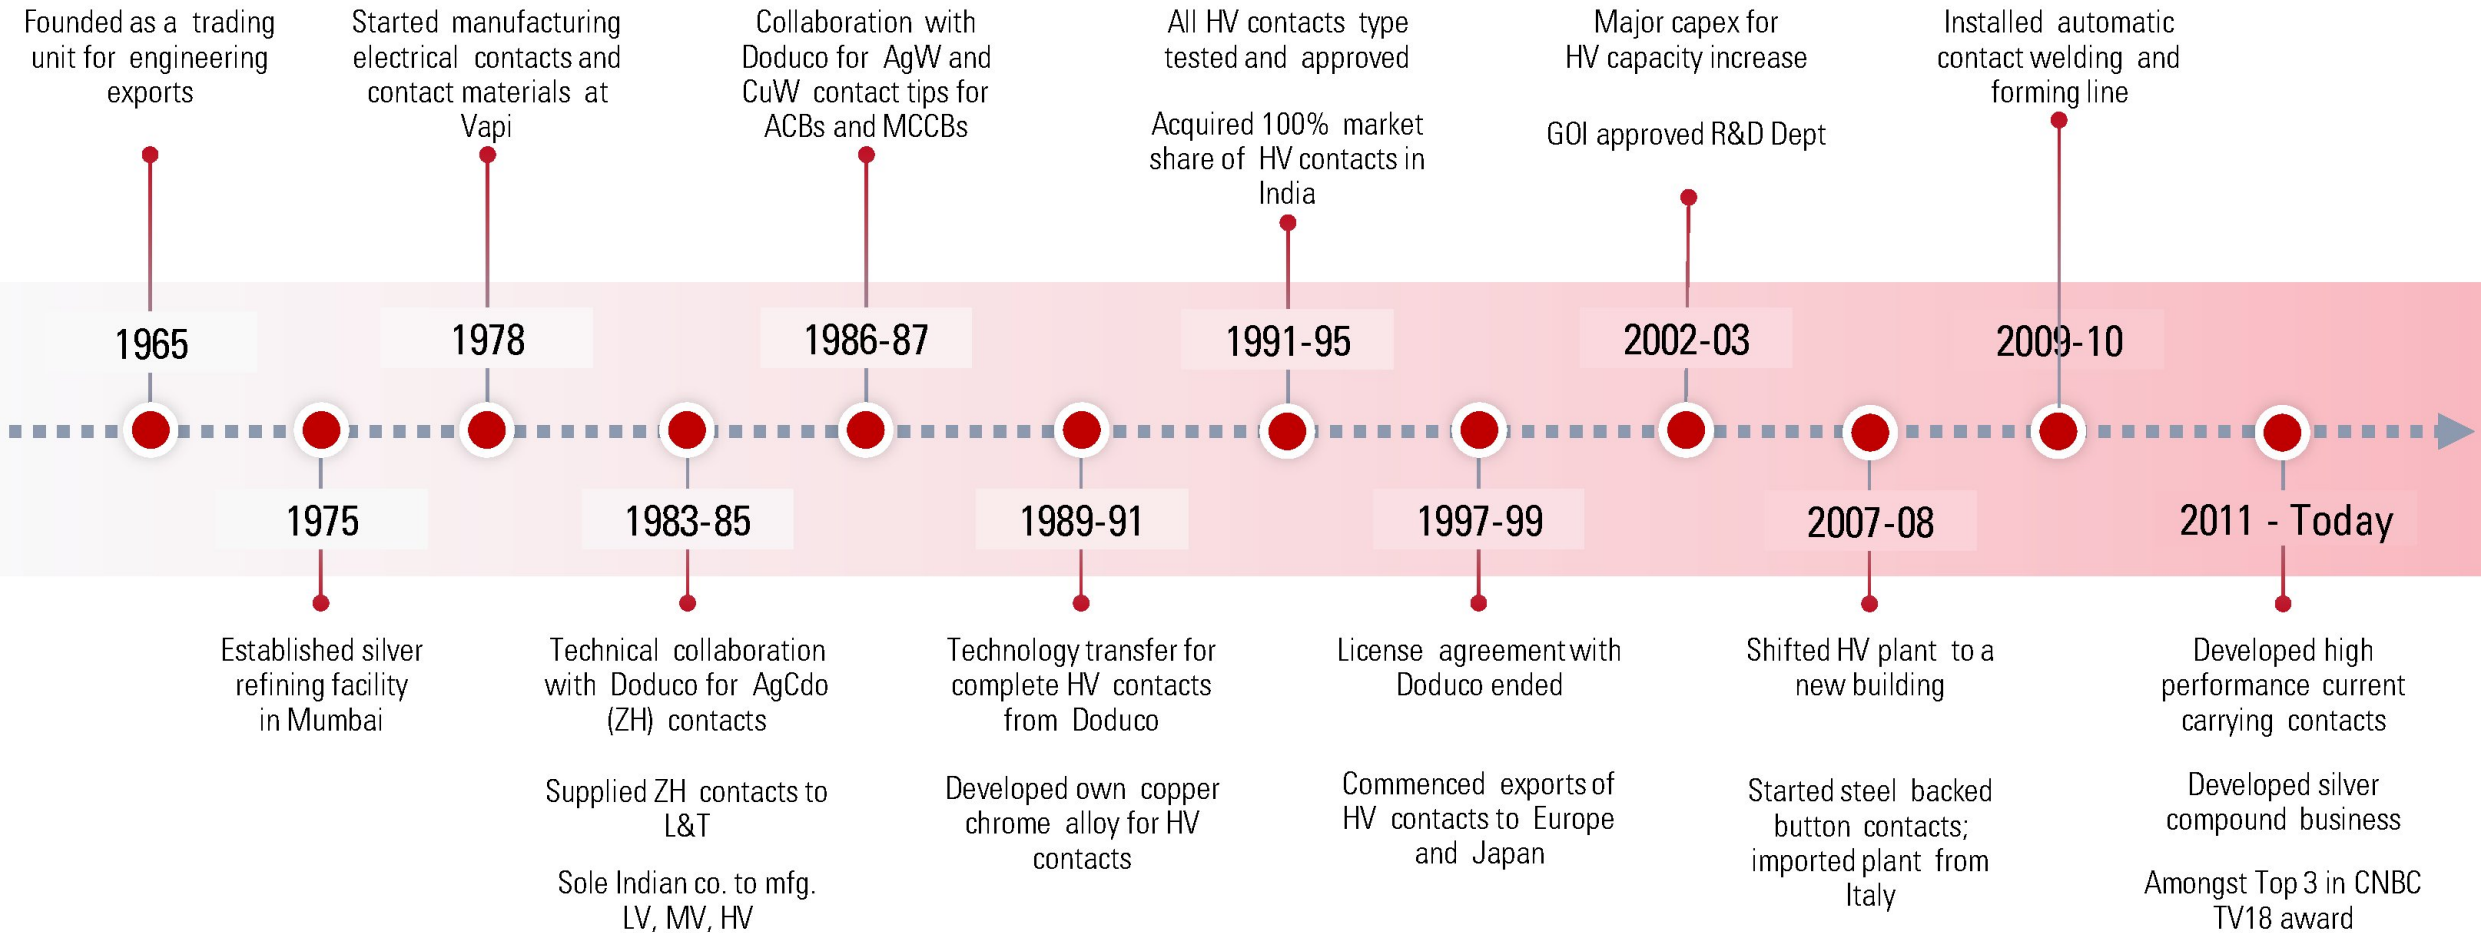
Founded as a trading unit for engineering exports

1965

Started manufacturing electrical contacts and contact materials at Vapi

1978

Collaboration with Doduco for AgW and CuW contact tips for ACBs and MCCBs

1986-87

All HV contacts type tested and approved

Acquired 100% market share of HV contacts in India

1991-95

Major capex for HV capacity increase

GOI approved R&D Dept

2002-03

Installed automatic contact welding and forming line

2009-10

1975

Established silver refining facility in Mumbai

1983-85

Technical collaboration with Doduco for AgCdo (ZH) contacts

Supplied ZH contacts to L&T

Sole Indian co. to mfg. LV, MV, HV

1989-91

Technology transfer for complete HV contacts from Doduco

Developed own copper chrome alloy for HV contacts

1997-99

License agreement with Doduco ended

Commenced exports of HV contacts to Europe and Japan

2007-08

Shifted HV plant to a new building

Started steel backed button contacts; imported plant from Italy

2011 - Today

Developed high performance current carrying contacts

Developed silver compound business

Amongst Top 3 in CNBC TV18 award